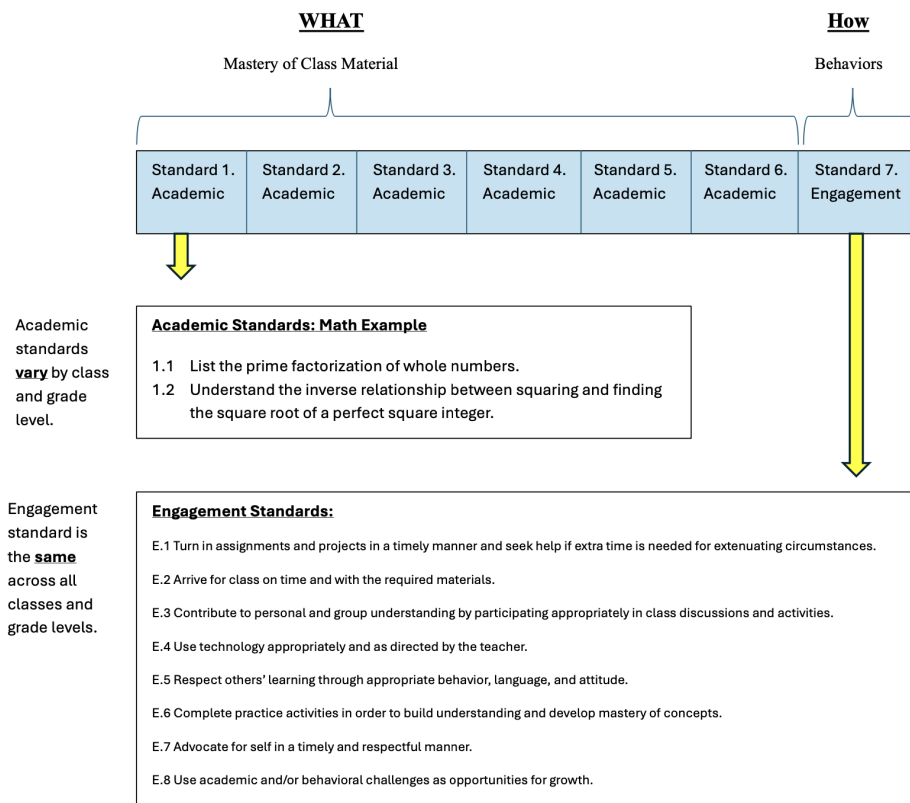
WHAT

Mastery of Class Material

How

Behaviors

| Standard 1. Academic | Standard 2. Academic | Standard 3. Academic | Standard 4. Academic | Standard 5. Academic | Standard 6. Academic | Standard 7. Engagement |
|---|---|---|---|---|---|---|

Academic standards **vary** by class and grade level.

**Academic Standards: Math Example**

1.1 List the prime factorization of whole numbers.
1.2 Understand the inverse relationship between squaring and finding the square root of a perfect square integer.

Engagement standard is the **same** across all classes and grade levels.

**Engagement Standards:**

E.1 Turn in assignments and projects in a timely manner and seek help if extra time is needed for extenuating circumstances.

E.2 Arrive for class on time and with the required materials.

E.3 Contribute to personal and group understanding by participating appropriately in class discussions and activities.

E.4 Use technology appropriately and as directed by the teacher.

E.5 Respect others' learning through appropriate behavior, language, and attitude.

E.6 Complete practice activities in order to build understanding and develop mastery of concepts.

E.7 Advocate for self in a timely and respectful manner.

E.8 Use academic and/or behavioral challenges as opportunities for growth.